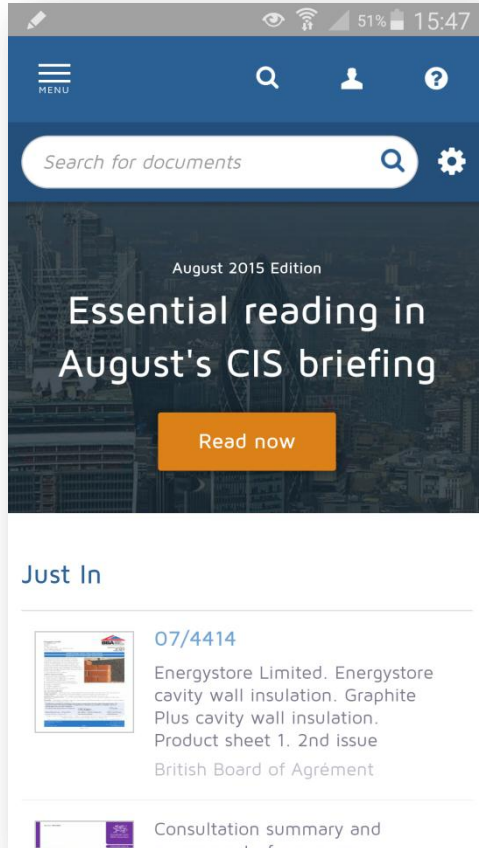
51% 15:47

MENU

Search for documents

August 2015 Edition

Essential reading in August's CIS briefing

Read now

Just In

07/4414

Energystore Limited. Energystore cavity wall insulation. Graphite Plus cavity wall insulation. Product sheet 1. 2nd issue

British Board of Agrément

Consultation summary and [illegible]